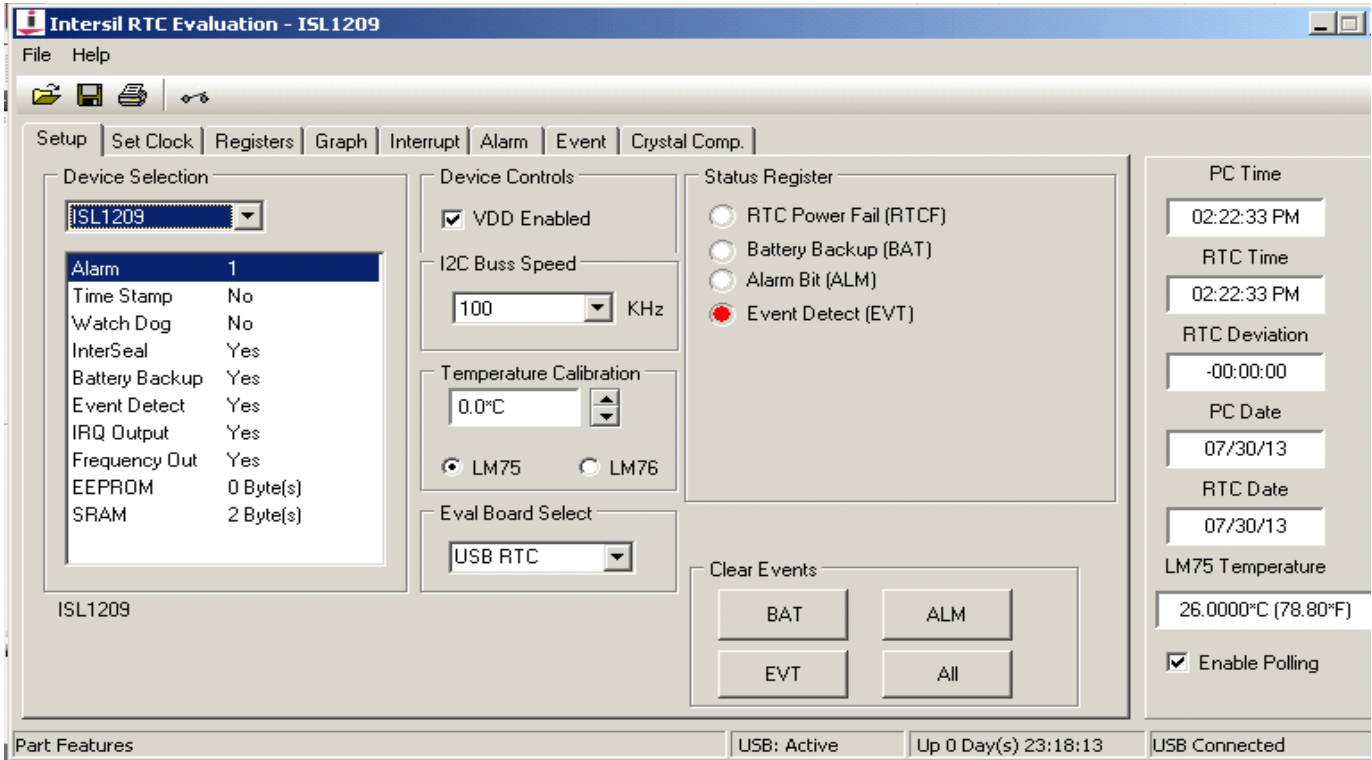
Intersil RTC Evaluation - ISL1209

File Help

Setup | Set Clock | Registers | Graph | Interrupt | Alarm | Event | Crystal Comp.

Device Selection

ISL1209

| | |
|---|---|
| Alarm | 1 |
| Time Stamp | No |
| Watch Dog | No |
| InterSeal | Yes |
| Battery Backup | Yes |
| Event Detect | Yes |
| IRQ Output | Yes |
| Frequency Out | Yes |
| EEPROM | 0 Byte(s) |
| SRAM | 2 Byte(s) |

ISL1209

Device Controls

VDD Enabled

I2C Buss Speed

100 KHz

Temperature Calibration

0.0°C

LM75 LM76

Eval Board Select

USB RTC

Status Register

RTC Power Fail (RTCF)

Battery Backup (BAT)

Alarm Bit (ALM)

Event Detect (EVT)

Clear Events

BAT ALM

EVT All

PC Time

02:22:33 PM

RTC Time

02:22:33 PM

RTC Deviation

-00:00:00

PC Date

07/30/13

RTC Date

07/30/13

LM75 Temperature

26.0000°C (78.80°F)

Enable Polling

Part Features | USB: Active | Up 0 Day(s) 23:18:13 | USB Connected